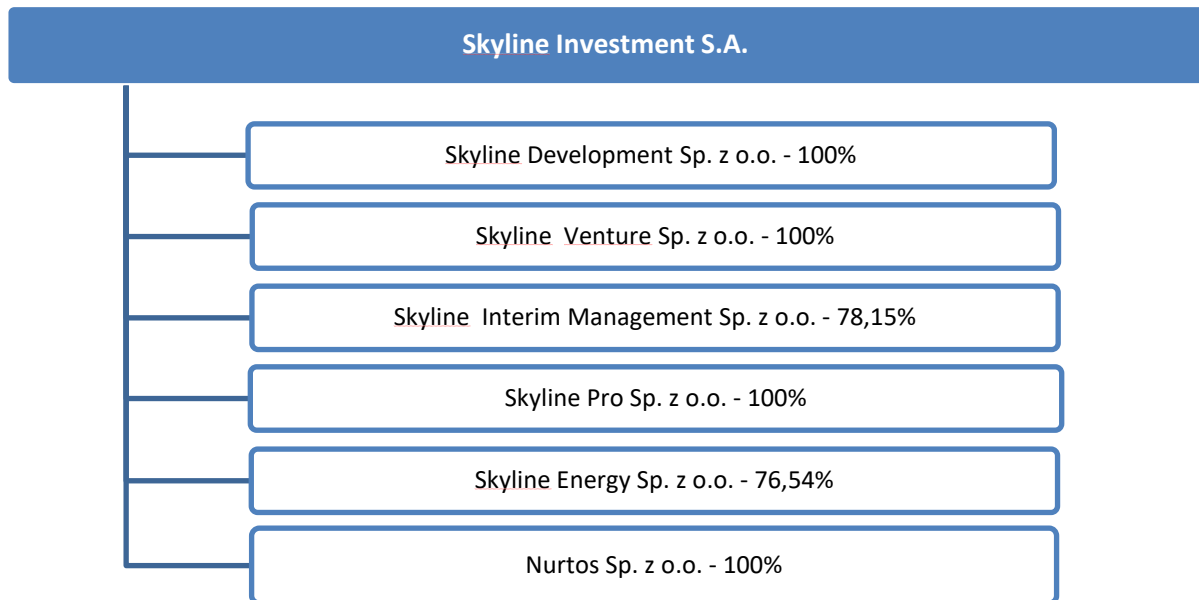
Skyline Investment S.A.

Skyline Development Sp. z o.o. - 100%

Skyline Venture Sp. z o.o. - 100%

Skyline Interim Management Sp. z o.o. - 78,15%

Skyline Pro Sp. z o.o. - 100%

Skyline Energy Sp. z o.o. - 76,54%

Nurtos Sp. z o.o. - 100%